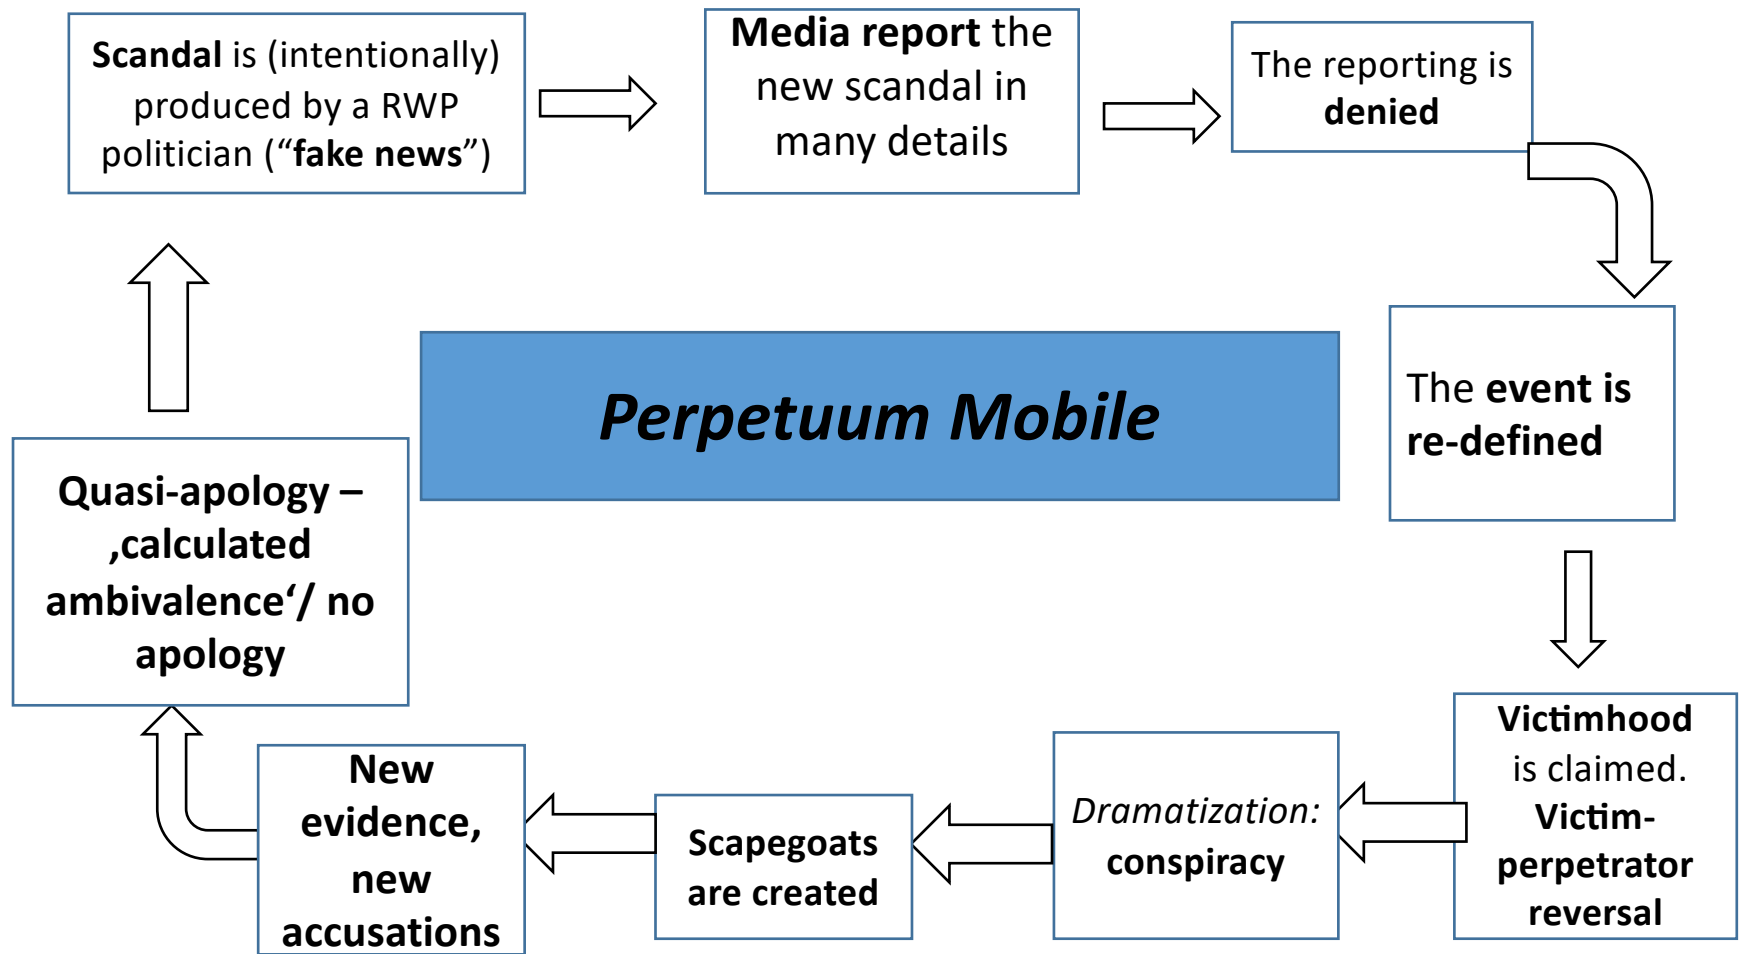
**Scandal** is (intentionally) produced by a RWP politician ("**fake news**")

**Media report** the new scandal in many details

The reporting is **denied**

*Perpetuum Mobile*

The **event is re-defined**

**Victimhood** is claimed. **Victim-perpetrator reversal**

*Dramatization:* **conspiracy**

**Scapegoats are created**

**New evidence, new accusations**

**Quasi-apology – ‚calculated ambivalence'/ no apology**